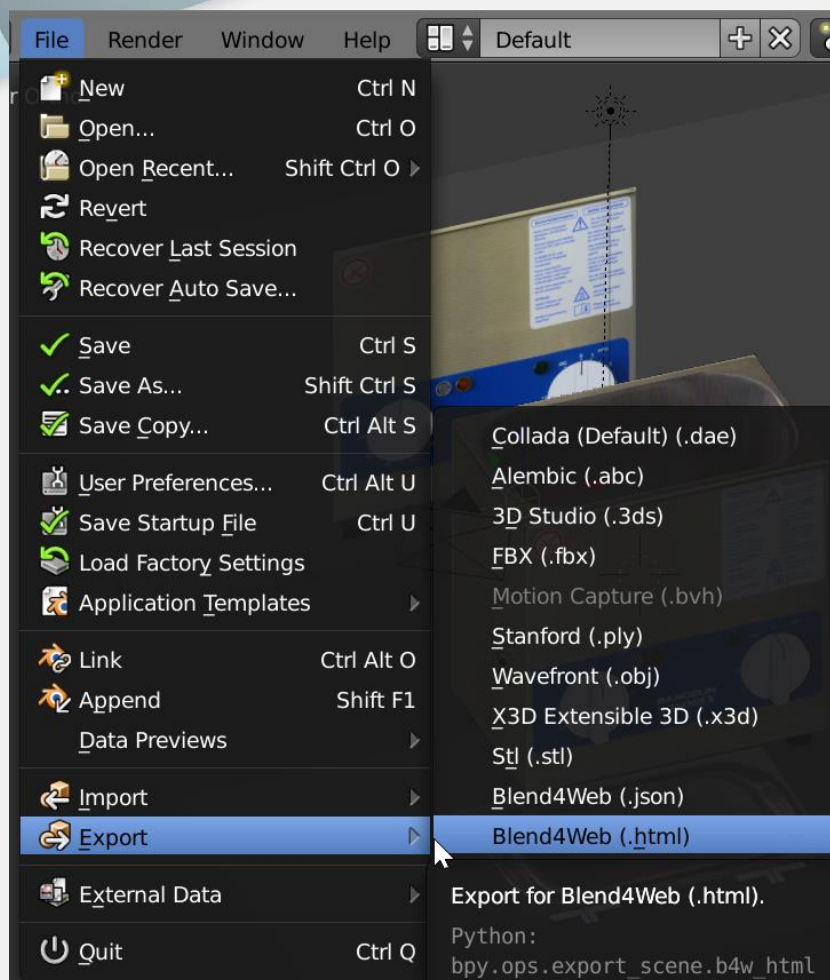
File Render Window Help Default

New Ctrl N
Open... Ctrl O
Open Recent... Shift Ctrl O
Revert
Recover Last Session
Recover Auto Save...
Save Ctrl S
Save As... Shift Ctrl S
Save Copy... Ctrl Alt S
User Preferences... Ctrl Alt U
Save Startup File Ctrl U
Load Factory Settings
Application Templates
Link Ctrl Alt O
Append Shift F1
Data Previews
Import
Export
External Data
Quit Ctrl Q

Collada (Default) (.dae)
Alembic (.abc)
3D Studio (.3ds)
FBX (.fbx)
Motion Capture (.bvh)
Stanford (.ply)
Wavefront (.obj)
X3D Extensible 3D (.x3d)
Stl (.stl)
Blend4Web (.json)
Blend4Web (.html)

Export for Blend4Web (.html).
Python: bpy.ops.export_scene.b4w_html